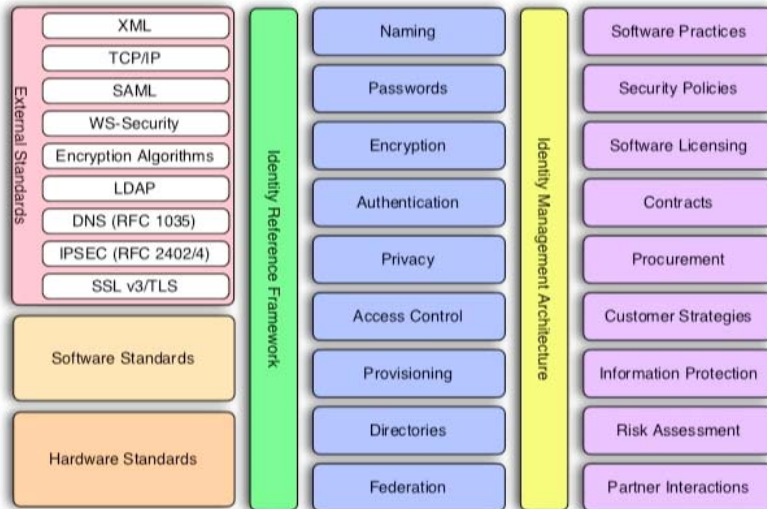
External Standards

XML
TCP/IP
SAML
WS-Security
Encryption Algorithms
LDAP
DNS (RFC 1035)
IPSEC (RFC 2402/4)
SSL v3/TLS

Software Standards

Hardware Standards

Identity Reference Framework

Naming
Passwords
Encryption
Authentication
Privacy
Access Control
Provisioning
Directories
Federation

Identity Management Architecture

Software Practices
Security Policies
Software Licensing
Contracts
Procurement
Customer Strategies
Information Protection
Risk Assessment
Partner Interactions